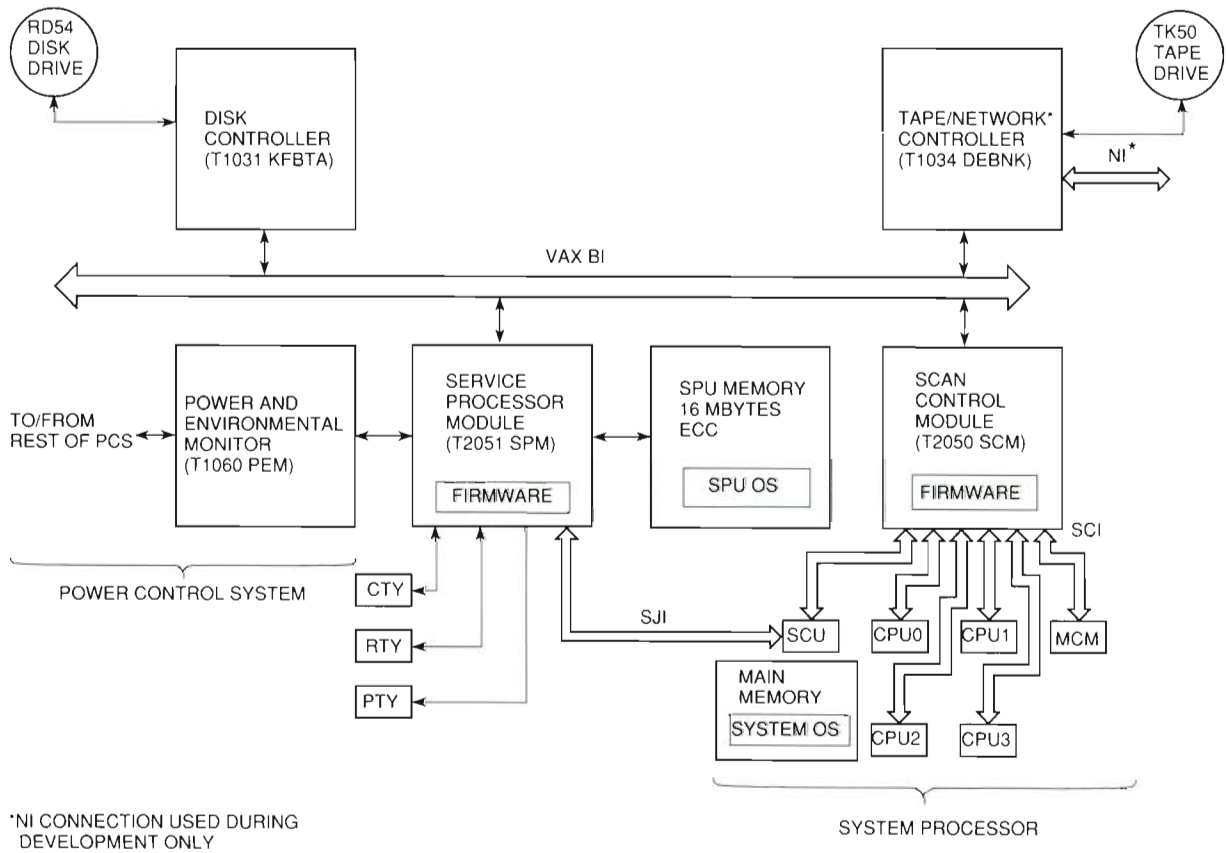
RD54 DISK DRIVE

DISK CONTROLLER (T1031 KFBTA)

TAPE/NETWORK* CONTROLLER (T1034 DEBNK)

TK50 TAPE DRIVE

NI*

VAX BI

TO/FROM REST OF PCS

POWER AND ENVIRONMENTAL MONITOR (T1060 PEM)

SERVICE PROCESSOR MODULE (T2051 SPM)

FIRMWARE

SPU MEMORY 16 MBYTES ECC

SPU OS

SCAN CONTROL MODULE (T2050 SCM)

FIRMWARE

SCI

POWER CONTROL SYSTEM

CTY

RTY

PTY

SJI

SCU

CPU0

CPU1

MCM

MAIN MEMORY

SYSTEM OS

CPU2

CPU3

*NI CONNECTION USED DURING DEVELOPMENT ONLY

SYSTEM PROCESSOR